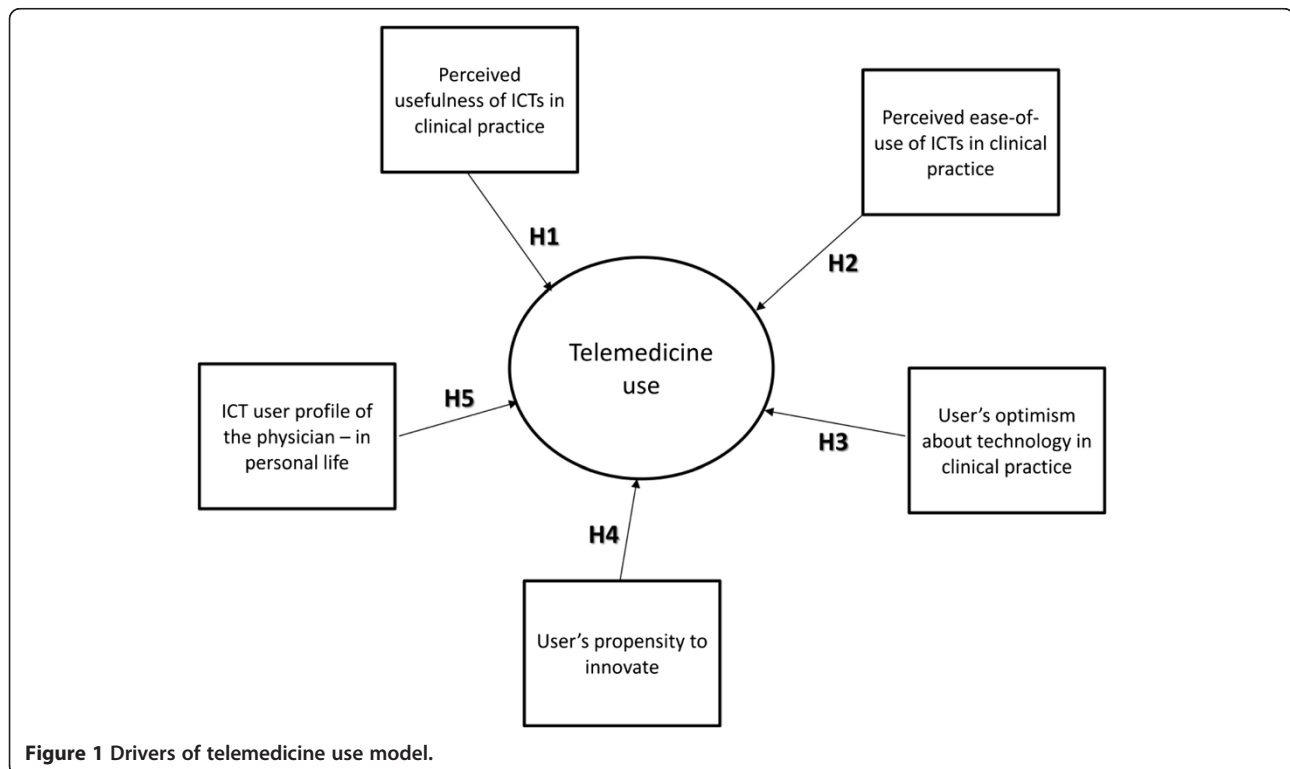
Perceived usefulness of ICTs in clinical practice

Perceived ease-of-use of ICTs in clinical practice

H1

H2

Telemedicine use

ICT user profile of the physician – in personal life

H5

User's optimism about technology in clinical practice

H3

H4

User's propensity to innovate

**Figure 1 Drivers of telemedicine use model.**